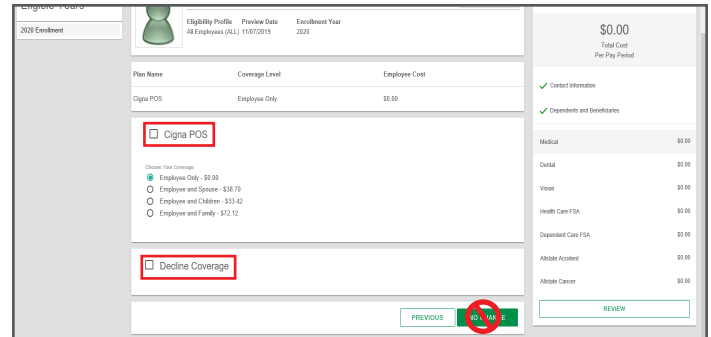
Eligible Years

2020 Enrollment

Eligibility Profile All Employees (ALL) Preview Date 11/07/2019 Enrollment Year 2020

| Plan Name | Coverage Level | Employee Cost |
|---|---|---|
| Cigna POS | Employee Only | $0.00 |

Cigna POS

Choose Your Coverage
Employee Only - $0.00
Employee and Spouse - $38.70
Employee and Children - $33.42
Employee and Family - $72.12

Decline Coverage

PREVIOUS

NO CHANGE

$0.00
Total Cost
Per Pay Period

Contact Information

Dependents and Beneficiaries

| | |
|---|---|
| Medical | $0.00 |
| Dental | $0.00 |
| Vision | $0.00 |
| Health Care FSA | $0.00 |
| Dependent Care FSA | $0.00 |
| Allstate Accident | $0.00 |
| Allstate Cancer | $0.00 |

REVIEW